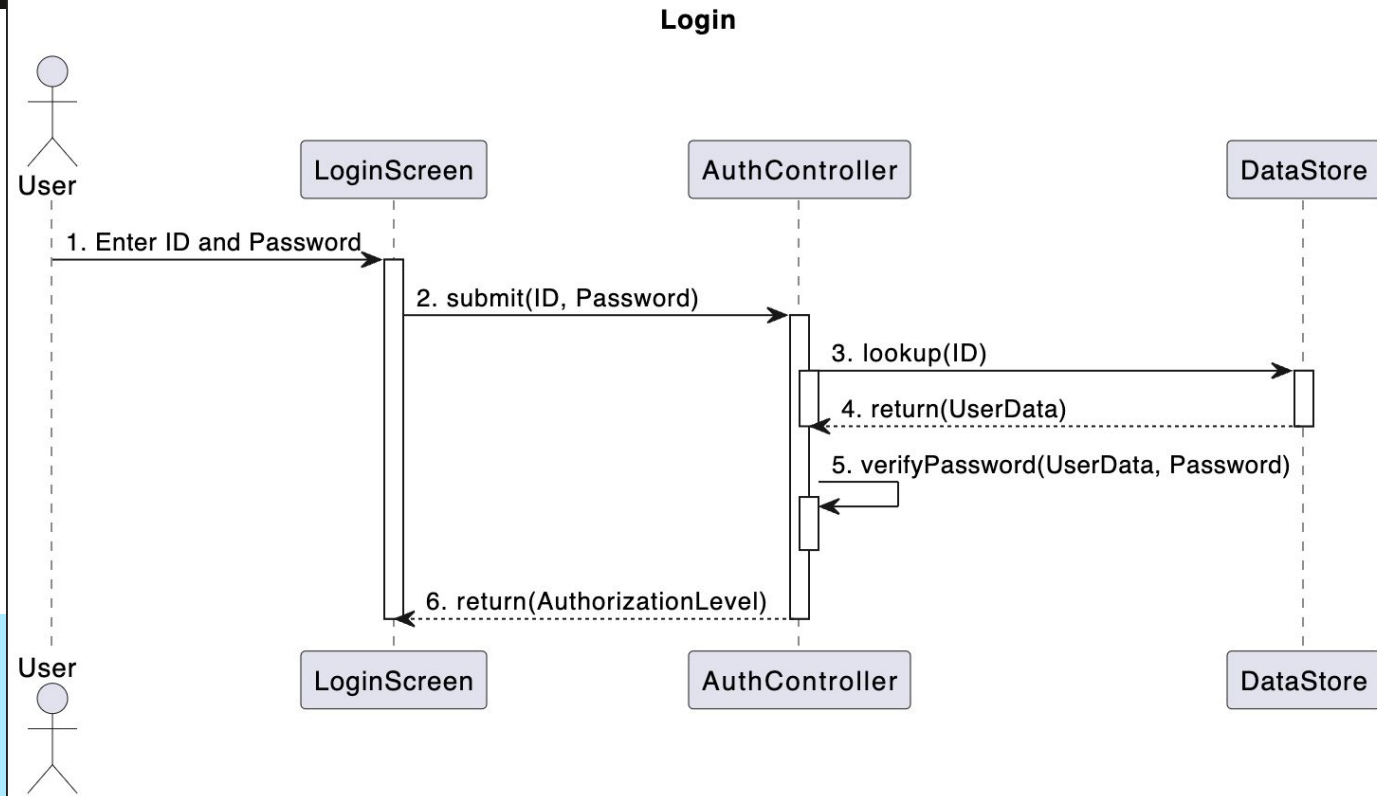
Login

User

LoginScreen

AuthController

DataStore

1. Enter ID and Password

2. submit(ID, Password)

3. lookup(ID)

4. return(UserData)

5. verifyPassword(UserData, Password)

6. return(AuthorizationLevel)

User

LoginScreen

AuthController

DataStore